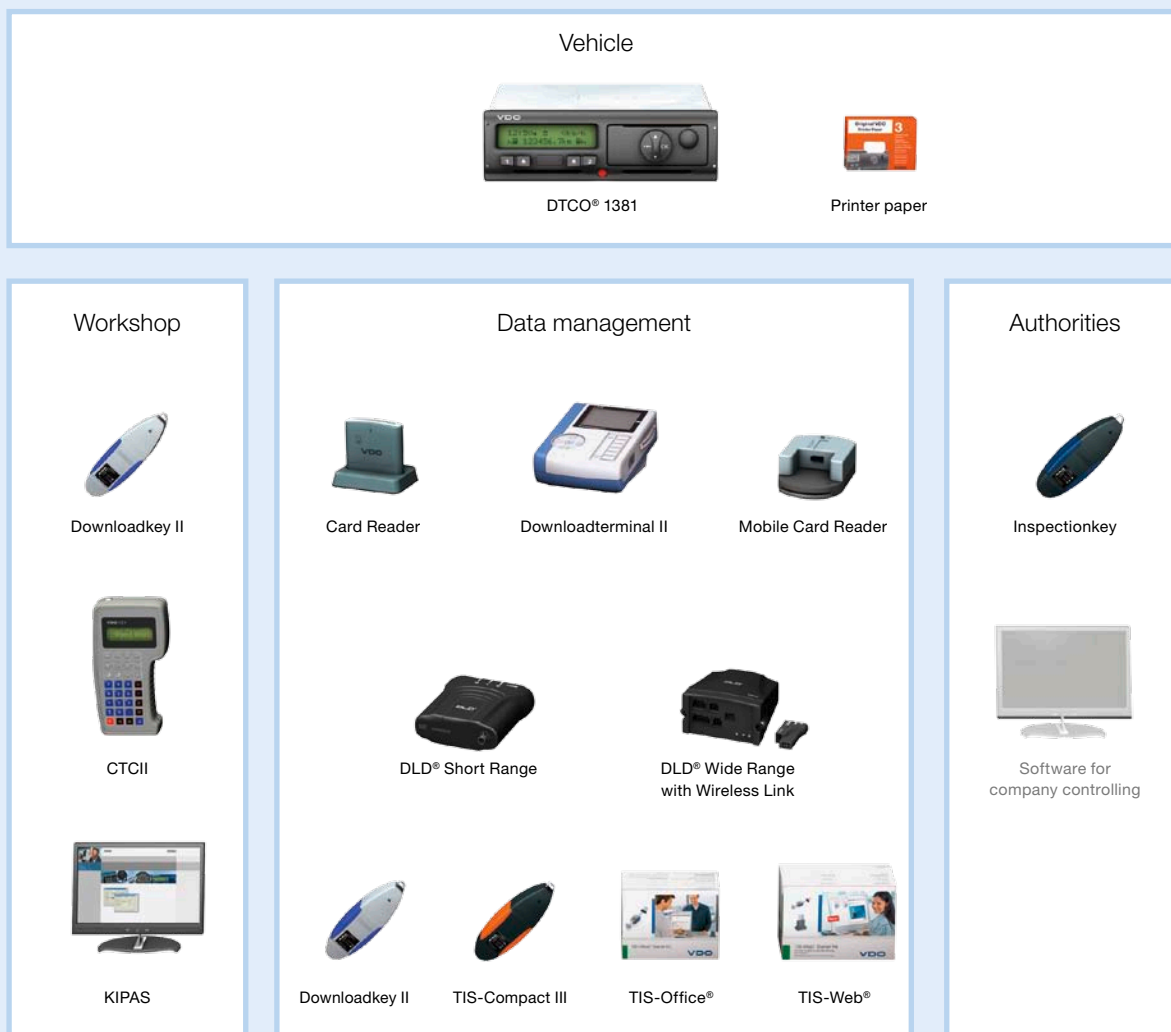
Vehicle

DTCO® 1381

Printer paper

Workshop

Downloadkey II

CTCII

KIPAS

Data management

Card Reader

Downloadterminal II

Mobile Card Reader

DLD® Short Range

DLD® Wide Range with Wireless Link

Downloadkey II

TIS-Compact III

TIS-Office®

TIS-Web®

Authorities

Inspectionkey

Software for company controlling